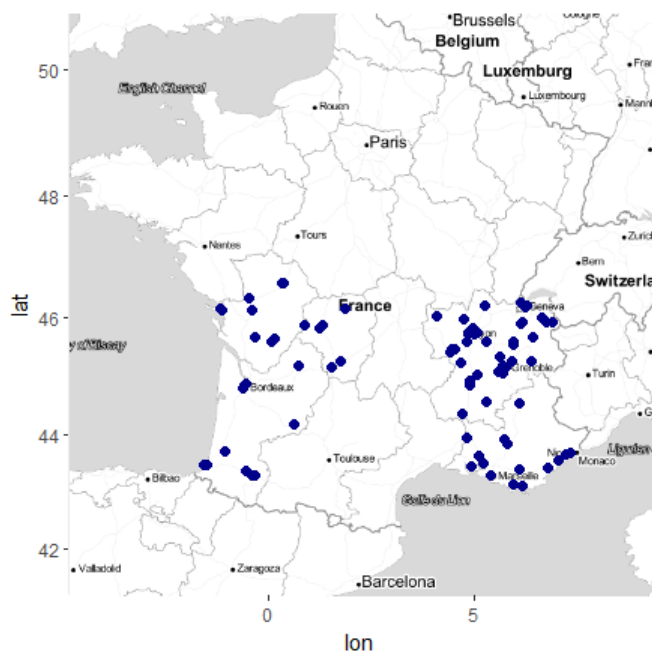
Brussels
Cologne
Belgium
Luxemburg
Luxembourg
English Channel
Rouen
Paris
Nantes
Tours
Bern
Zurich
Switzerla
France
Geneva
y of Biscay
Lyon
Grenoble
Turin
Bordeaux
Toulouse
Bilbao
Nice
Monaco
Ligurian
Marseille
Golfe du Lion
Valladolid
Zaragoza
Barcelona
50
48
46
44
42
lat
0
5
lon